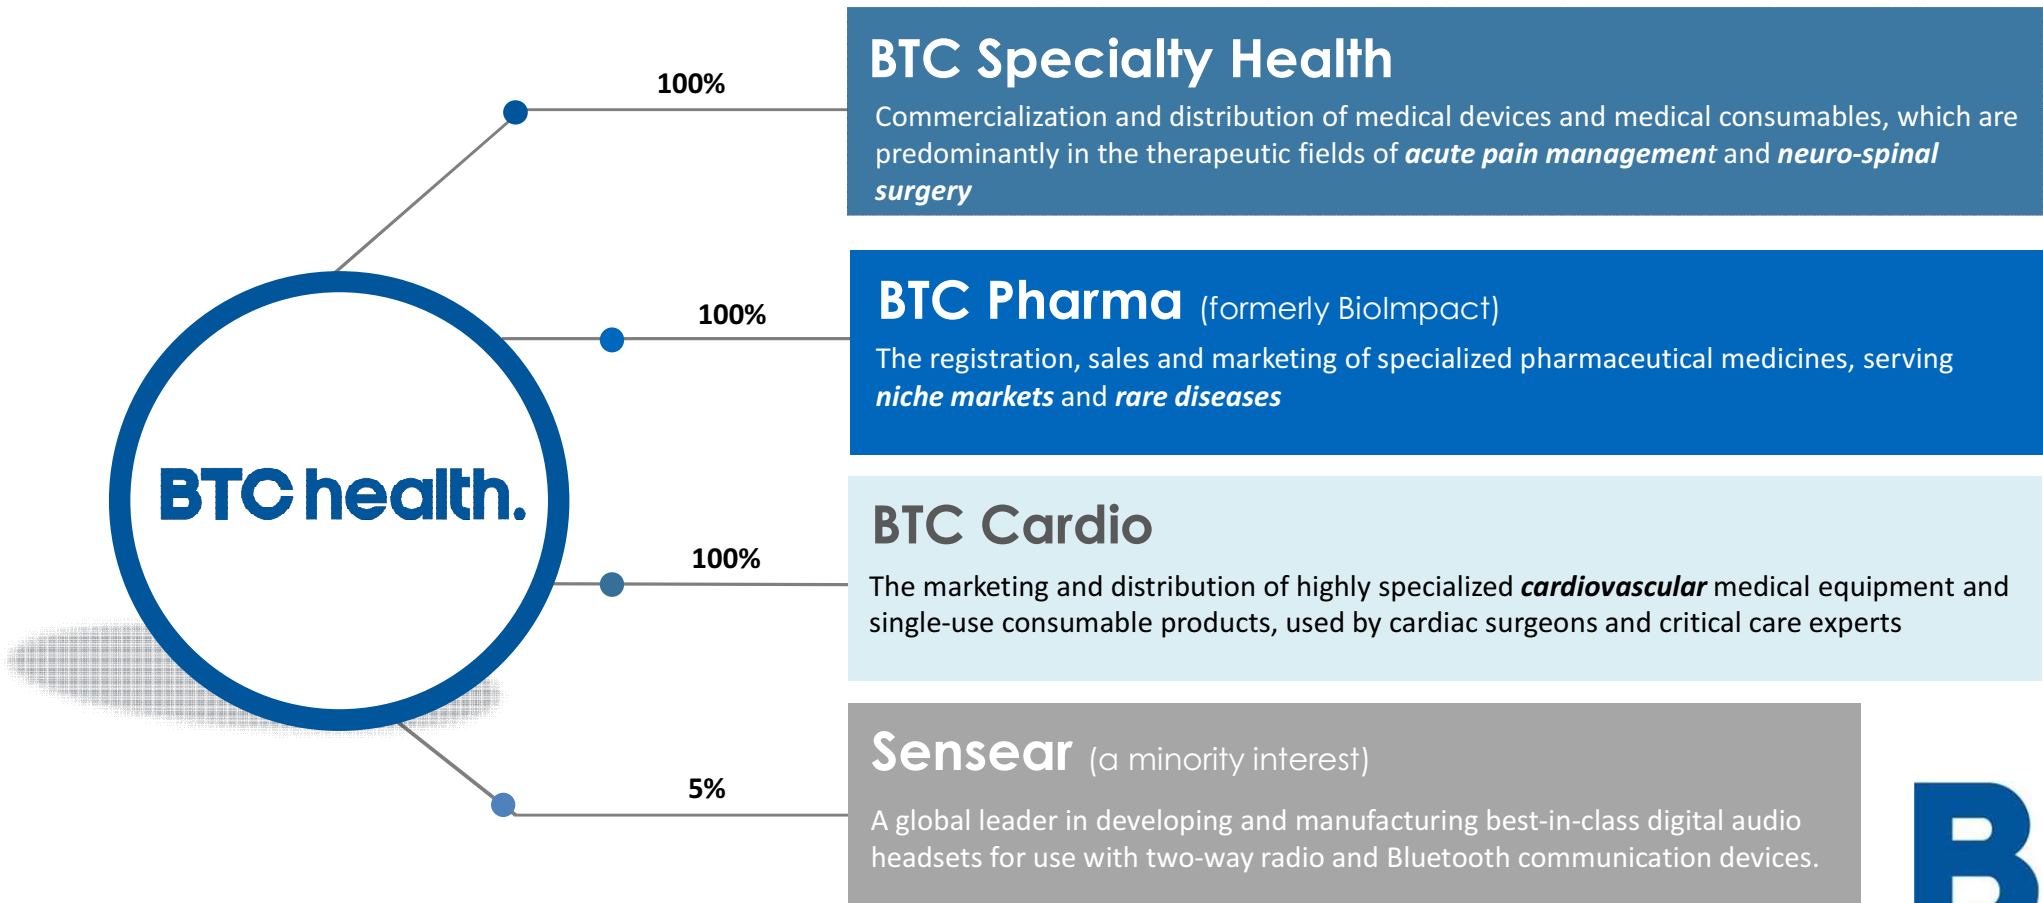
BTC health.

100%

BTC Specialty Health

Commercialization and distribution of medical devices and medical consumables, which are predominantly in the therapeutic fields of ***acute pain management*** and ***neuro-spinal surgery***

100%

BTC Pharma (formerly BioImpact)

The registration, sales and marketing of specialized pharmaceutical medicines, serving ***niche markets*** and ***rare diseases***

100%

BTC Cardio

The marketing and distribution of highly specialized ***cardiovascular*** medical equipment and single-use consumable products, used by cardiac surgeons and critical care experts

5%

Sensear (a minority interest)

A global leader in developing and manufacturing best-in-class digital audio headsets for use with two-way radio and Bluetooth communication devices.

B